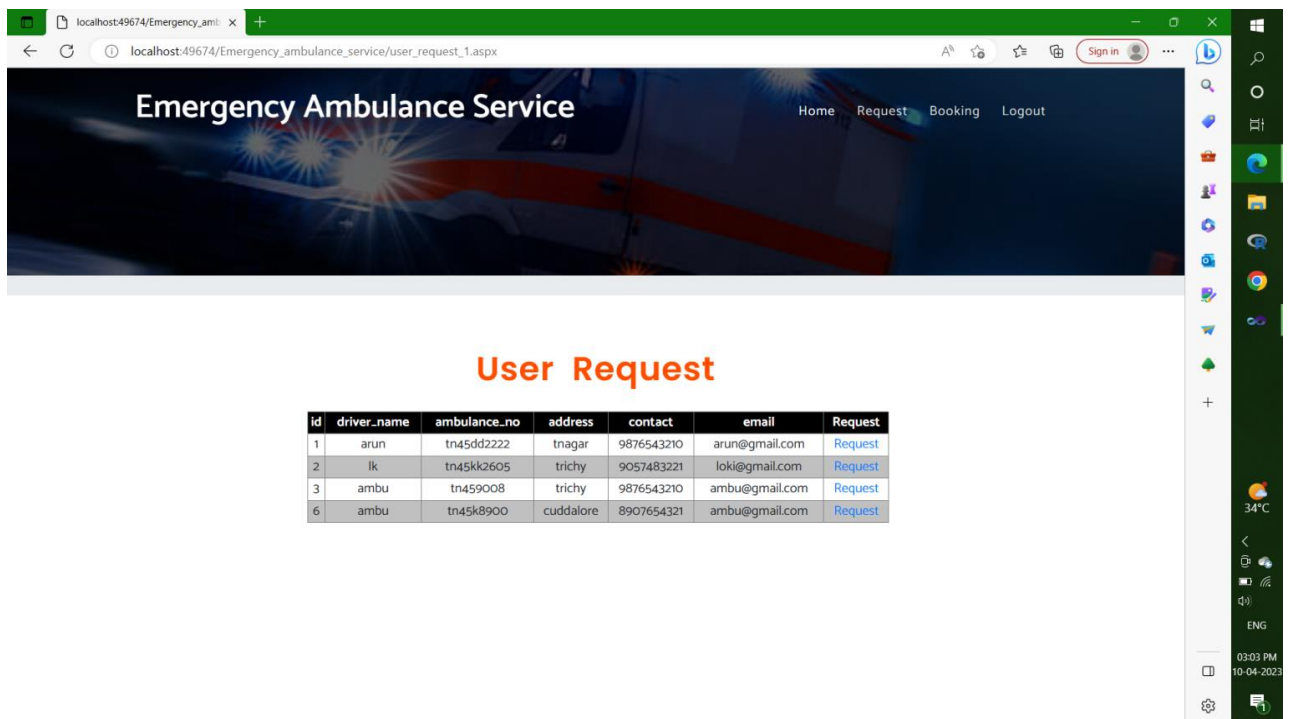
localhost:49674/Emergency_amb ×

localhost:49674/Emergency_ambulance_service/user_request_1.aspx

Sign in

Emergency Ambulance Service

Home Request Booking Logout

User Request

| id | driver_name | ambulance_no | address | contact | email | Request |
|---|---|---|---|---|---|---|
| 1 | arun | tn45dd2222 | tnagar | 9876543210 | arun@gmail.com | Request |
| 2 | lk | tn45kk2605 | trichy | 9057483221 | loki@gmail.com | Request |
| 3 | ambu | tn459008 | trichy | 9876543210 | ambu@gmail.com | Request |
| 6 | ambu | tn45k8900 | cuddalore | 8907654321 | ambu@gmail.com | Request |

34°C

ENG

03:03 PM
10-04-2023